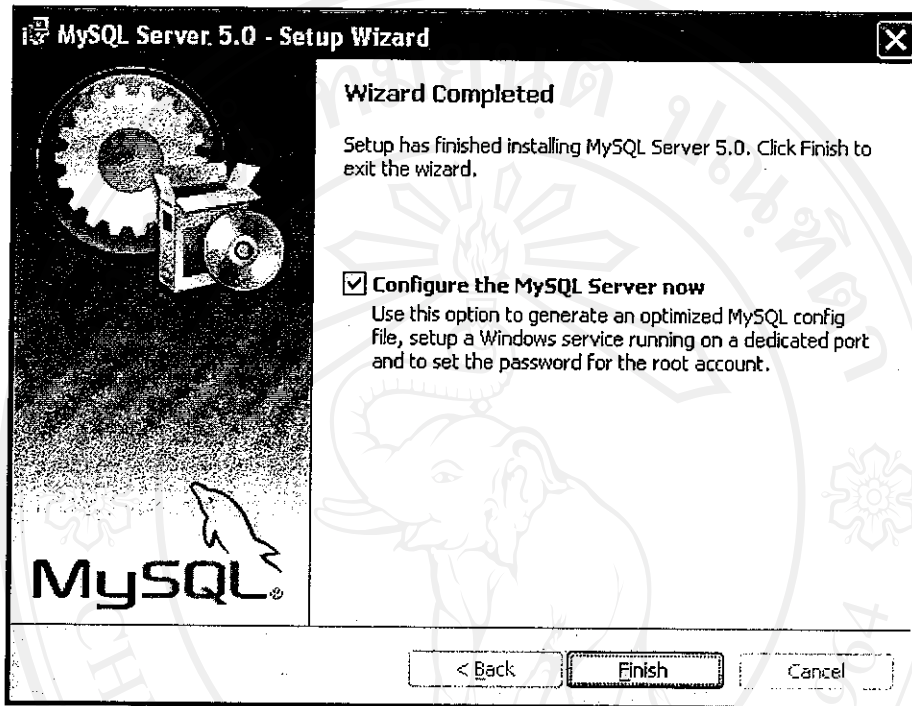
MySQL Server 5.0 - Setup Wizard

Wizard Completed

Setup has finished installing MySQL Server 5.0. Click Finish to exit the wizard.

☑ Configure the MySQL Server now

Use this option to generate an optimized MySQL config file, setup a Windows service running on a dedicated port and to set the password for the root account.

MySQL

< Back

Finish

Cancel